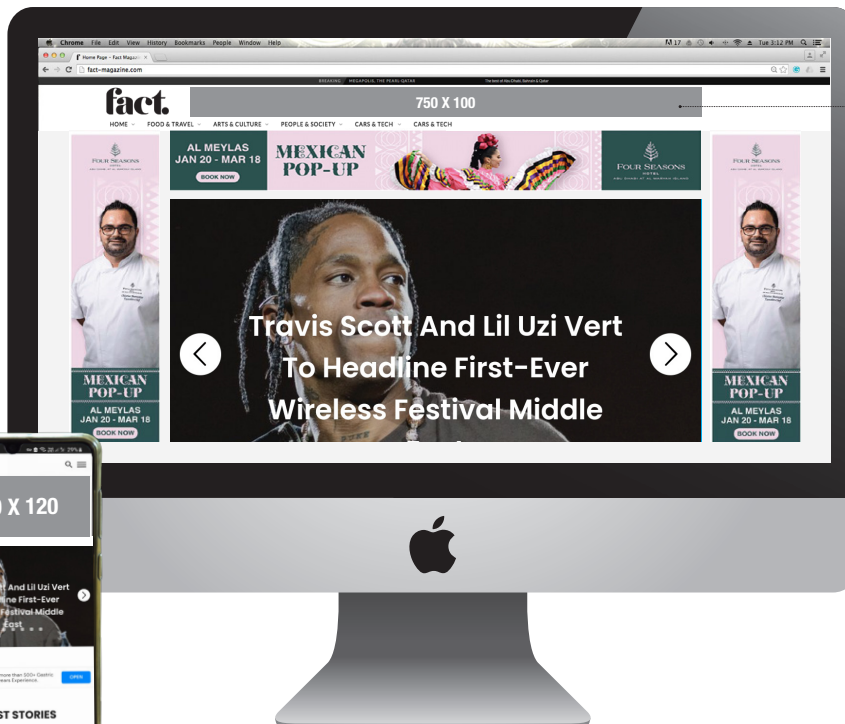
Chrome File Edit View History Bookmarks People Window Help

Tue 3:12 PM

Home Page – Fact Magazine

fact-magazine.com

BREAKING MEGAPOLIS, THE PEARL-QATAR

fact.

750 X 100

HOME FOOD & TRAVEL ARTS & CULTURE PEOPLE & SOCIETY CARS & TECH CARS & TECH

FOUR SEASONS

MEXICAN POP-UP

AL MEYLAS JAN 20 - MAR 18

BOOK NOW

AL MEYLAS JAN 20 - MAR 18

BOOK NOW

MEXICAN POP-UP

FOUR SEASONS

FOUR SEASONS

MEXICAN POP-UP

AL MEYLAS JAN 20 - MAR 18

BOOK NOW

Travis Scott And Lil Uzi Vert To Headline First-Ever Wireless Festival Middle

0 X 120

t And Lil Uzi Vert line First-Ever Festival Middle East

OPEN

ST STORIES